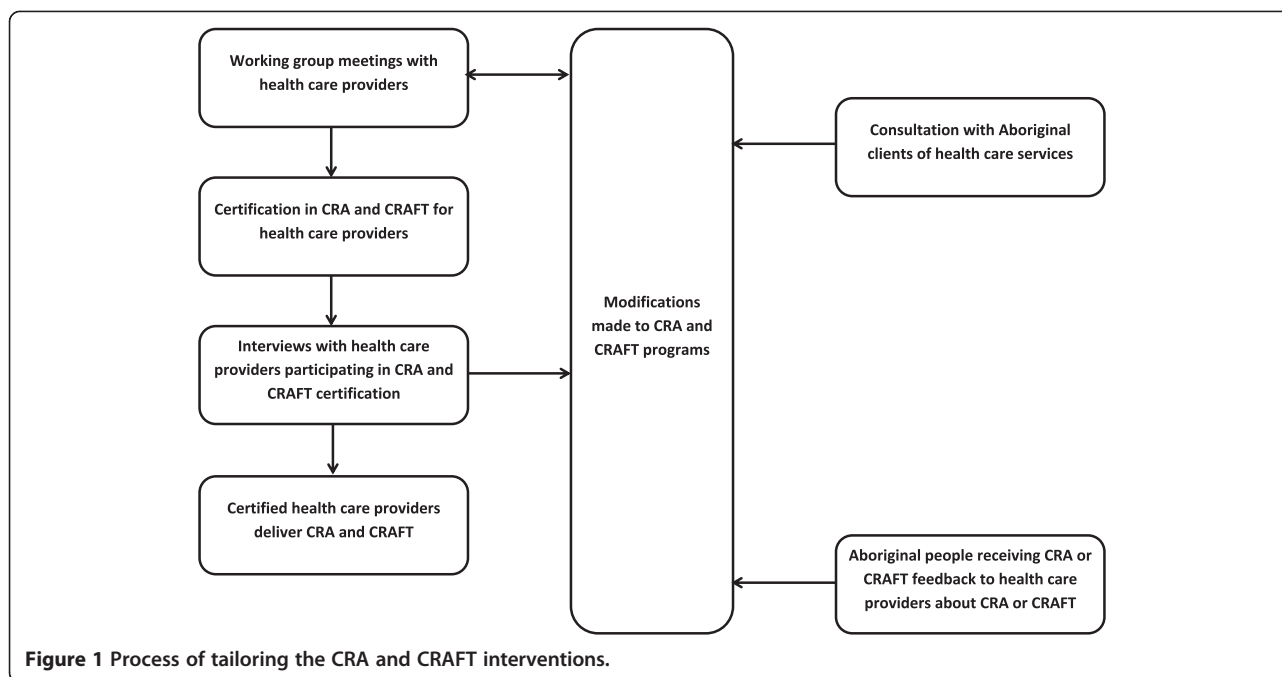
Working group meetings with health care providers

Certification in CRA and CRAFT for health care providers

Interviews with health care providers participating in CRA and CRAFT certification

Certified health care providers deliver CRA and CRAFT

Modifications made to CRA and CRAFT programs

Consultation with Aboriginal clients of health care services

Aboriginal people receiving CRA or CRAFT feedback to health care providers about CRA or CRAFT

Figure 1 Process of tailoring the CRA and CRAFT interventions.